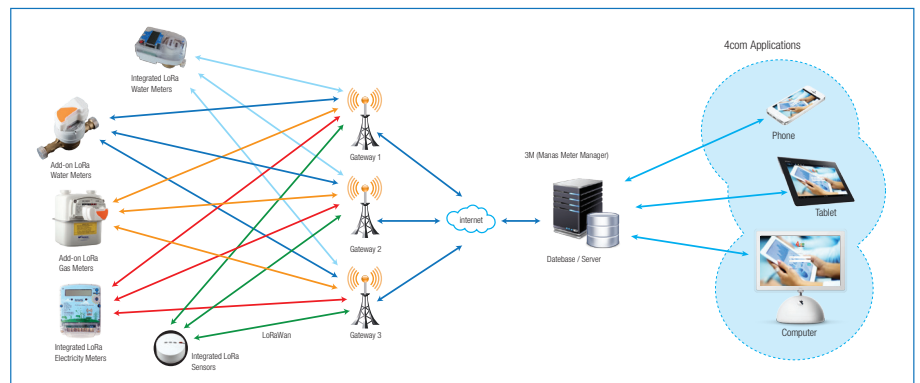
Integrated LoRa Water Meters

Add-on LoRa Water Meters

Add-on LoRa Gas Meters

Integrated LoRa Electricity Meters

Integrated LoRa Sensors

LoRaWan

Gateway 1

Gateway 2

Gateway 3

internet

3M (Manas Meter Manager)

Datebase / Server

4com Applications

Phone

Tablet

Computer